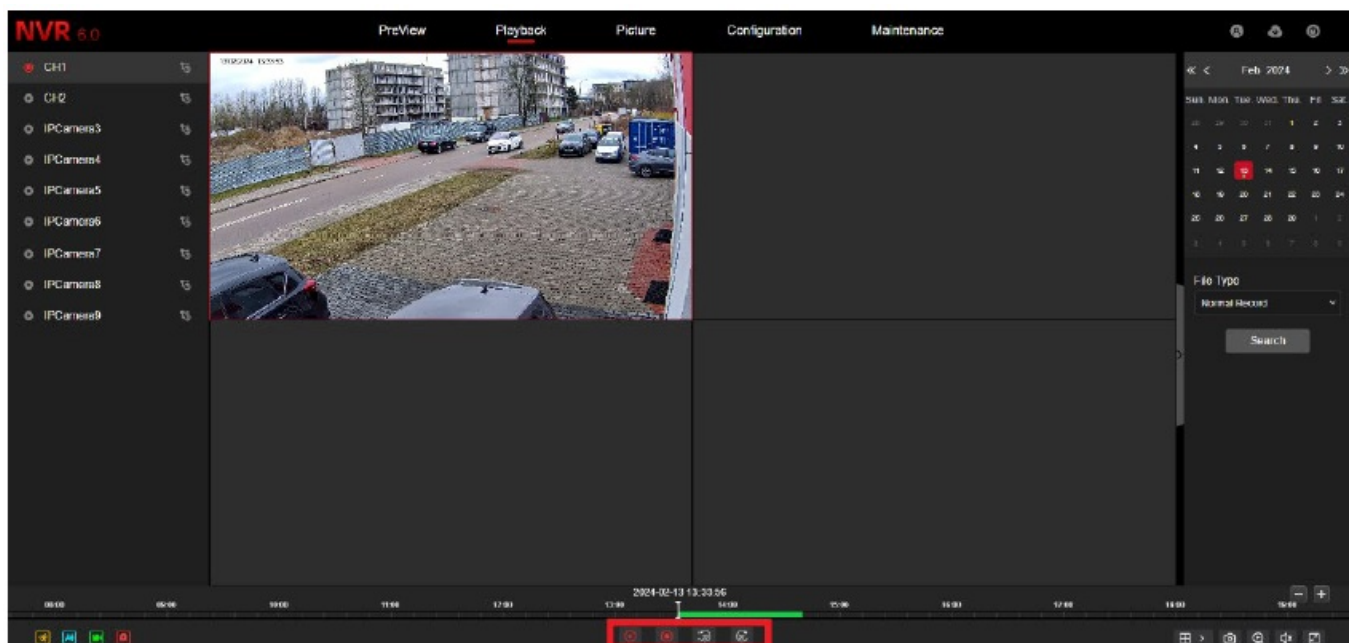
NVR 6.0

PreView Playback Picture Configuration Maintenance

CH1
CH2
IPCamera3
IPCamera4
IPCamera5
IPCamera6
IPCamera7
IPCamera8
IPCamera9

« ‹ Feb 2024 › »

| Sun | Mon | Tue | Wed | Thu | Fri | Sat |
|---|---|---|---|---|---|---|
| 28 | 29 | 30 | 31 | 1 | 2 | 3 |
| 4 | 5 | 6 | 7 | 8 | 9 | 10 |
| 11 | 12 | 13 | 14 | 15 | 16 | 17 |
| 18 | 19 | 20 | 21 | 22 | 23 | 24 |
| 25 | 26 | 27 | 28 | 29 | 1 | 2 |
| 3 | 4 | 5 | 6 | 7 | 8 | 9 |

File Type
Normal Record
Search

2024-02-13 13:33:56

08:00 09:00 10:00 11:00 12:00 13:00 14:00 15:00 16:00 17:00 18:00 19:00